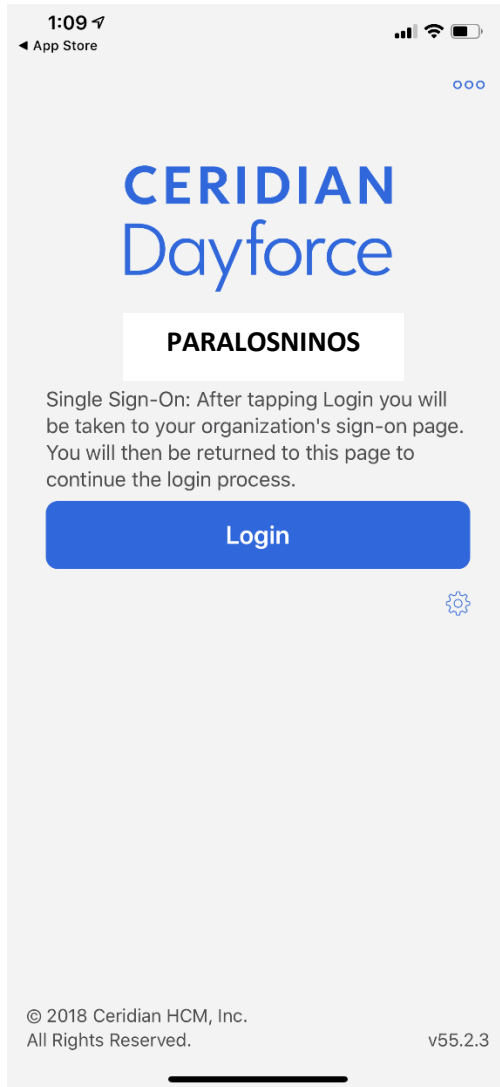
1:09
◀ App Store

CERIDIAN
Dayforce

PARALOSNINOS

Single Sign-On: After tapping Login you will be taken to your organization's sign-on page. You will then be returned to this page to continue the login process.

Login

© 2018 Ceridian HCM, Inc.
All Rights Reserved.

v55.2.3